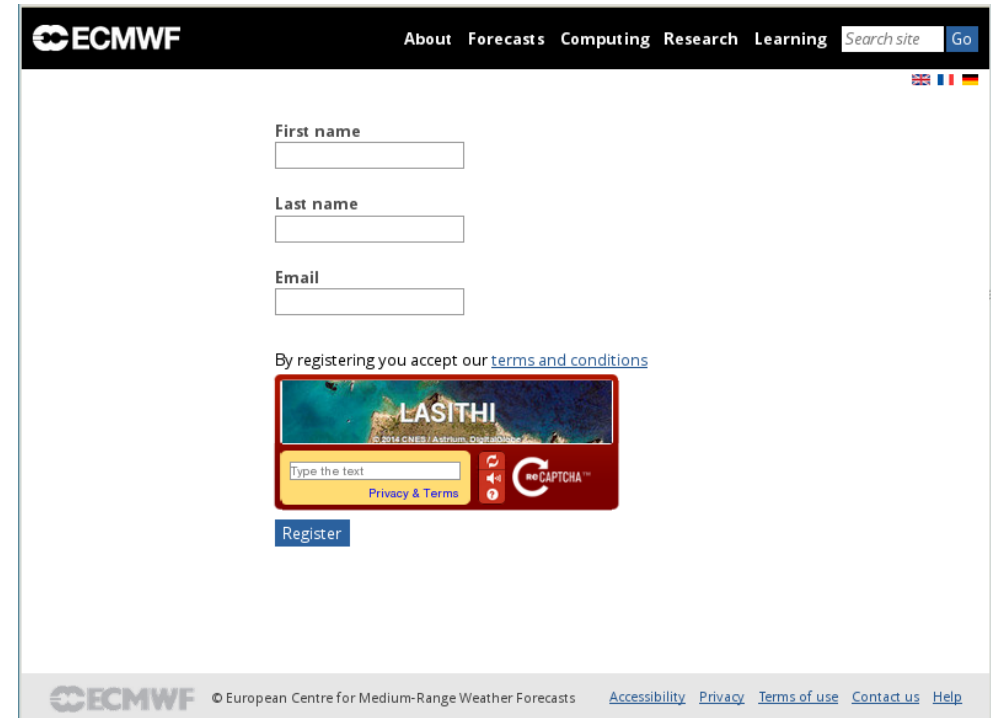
ECMWF

About Forecasts Computing Research Learning Search site Go

First name

Last name

Email

By registering you accept our terms and conditions

LASITHI
© 2014 CNES / Astrium, DigitalGlobe

Type the text
Privacy & Terms

reCAPTCHA™

Register

ECMWF © European Centre for Medium-Range Weather Forecasts Accessibility Privacy Terms of use Contact us Help